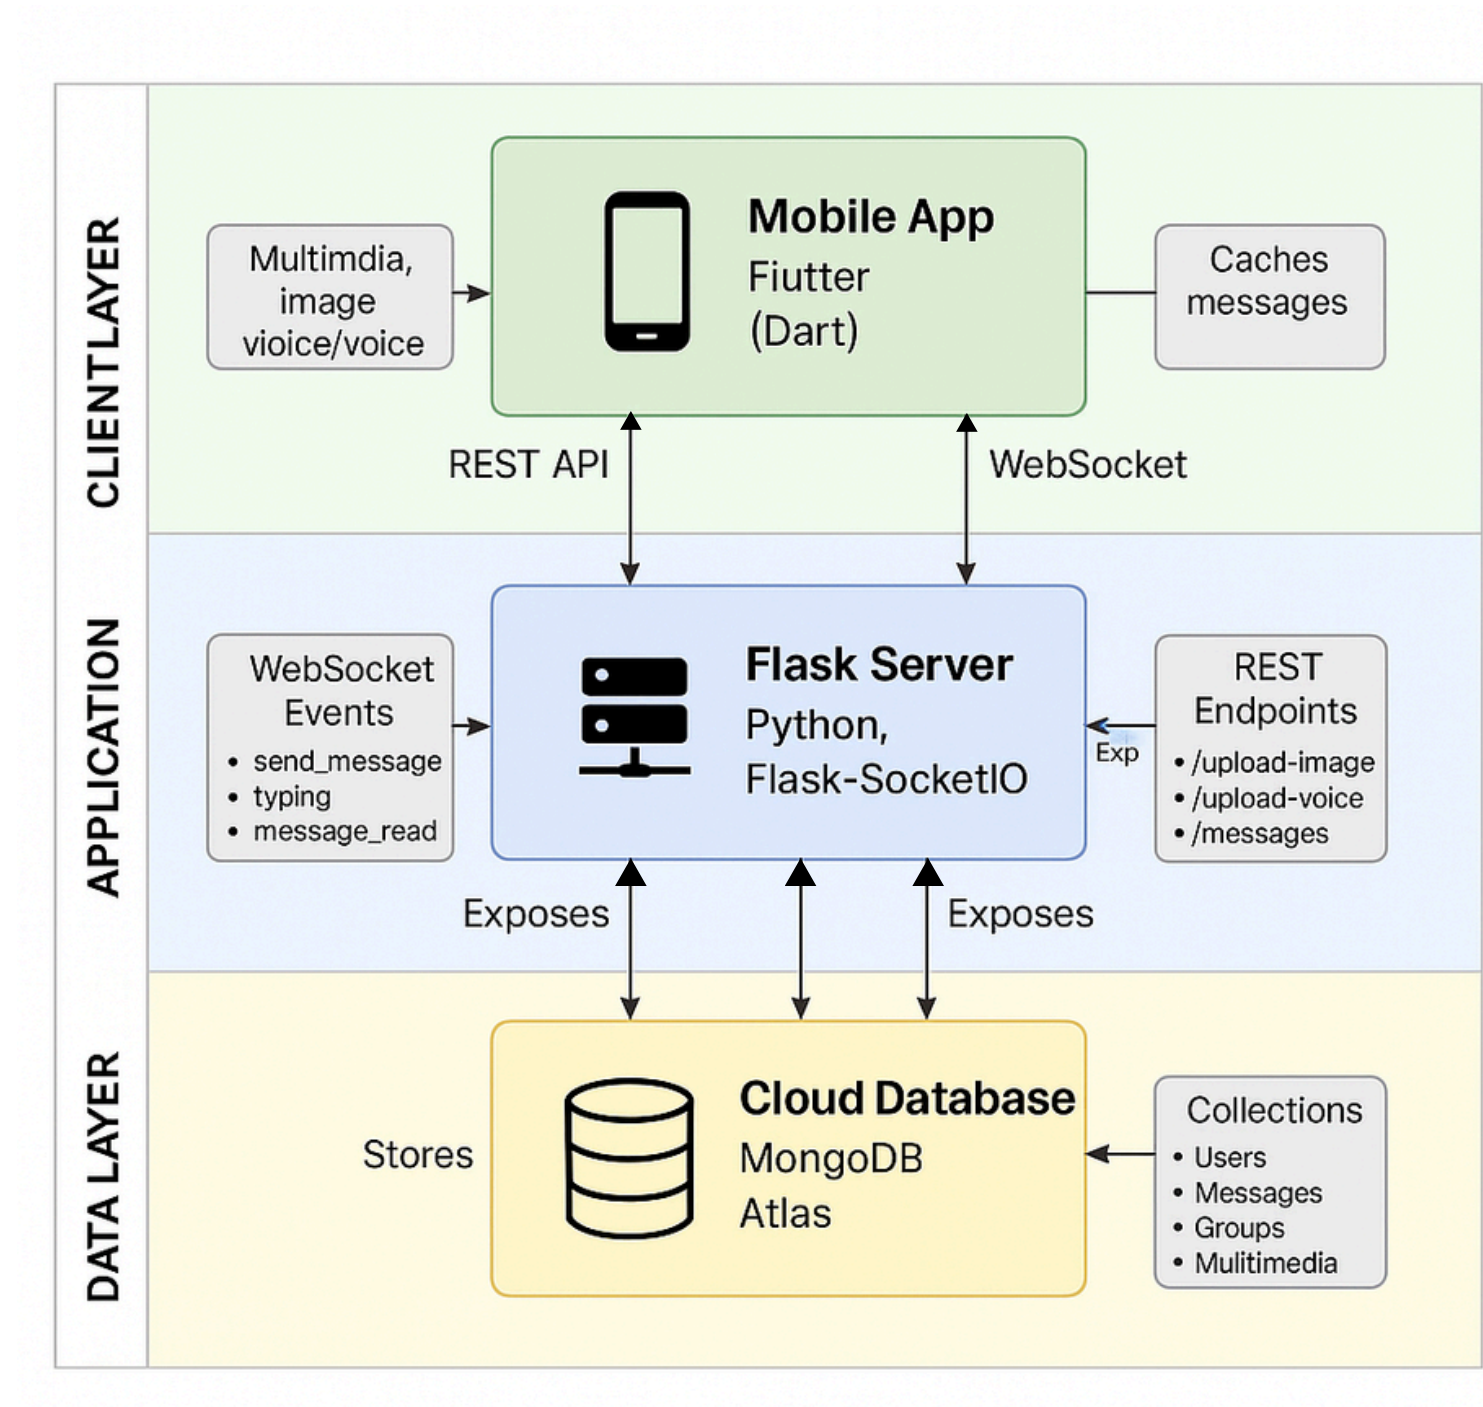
CLIENT LAYER

Multimdia, image vioice/voice

Mobile App
Fiutter
(Dart)

Caches messages

REST API

WebSocket

APPLICATION

WebSocket Events
• send_message
• typing
• message_read

Flask Server
Python,
Flask-SocketIO

Exp

REST Endpoints
• /upload-image
• /upload-voice
• /messages

Exposes

Exposes

DATA LAYER

Stores

Cloud Database
MongoDB
Atlas

Collections
• Users
• Messages
• Groups
• Mulitimedia